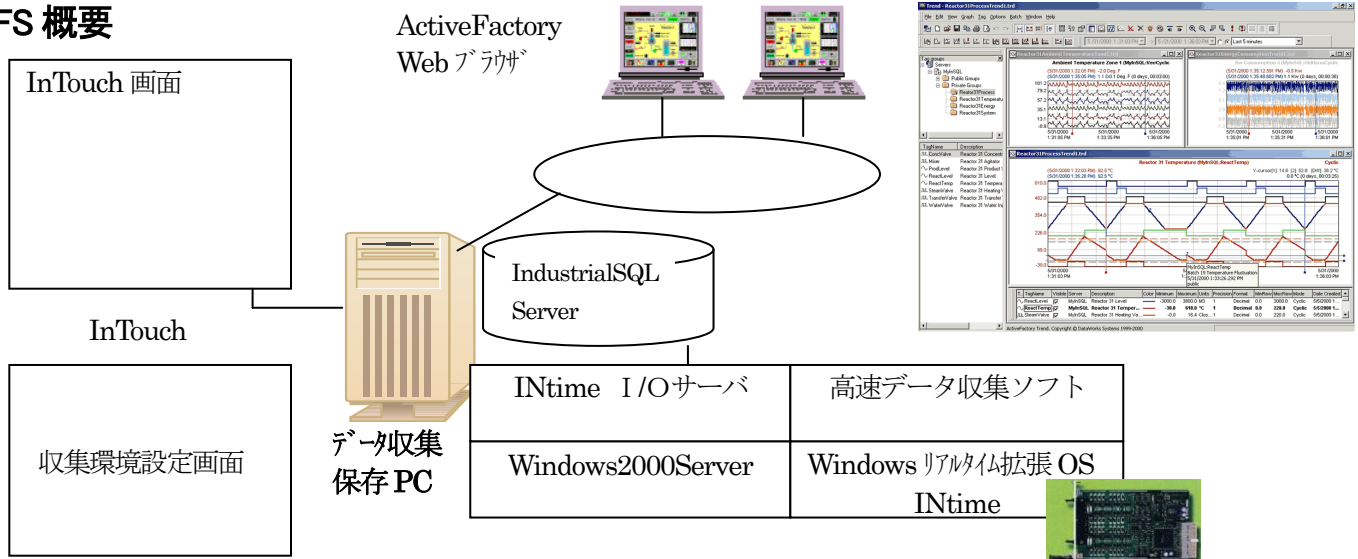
FS 概要

InTouch 画面

InTouch

収集環境設定画面

ActiveFactory
Web ﾌﾞﾗｳｻﾞ

IndustrialSQL
Server

ﾃﾞｰﾀ収集
保存 PC

| INtime I/Oサーバ | 高速データ収集ソフト |
|---|---|
| Windows2000Server | Windows ﾘｱﾙﾀｲﾑ拡張 OS INtime |

Trend - Reactor31ProcessTrend1.trd
File Edit View Graph Tag Options Batch Window Help
Last 5 minutes
Tag groups
Servers
MyInSQL
Public Groups
Private Groups
Reactor31Process
Reactor31Temperatu
Reactor31Energy
Reactor31System
TagName Description
ConcValve Reactor 31 Concent
Mixer Reactor 31 Agitator
ProdLevel Reactor 31 Product
ReactLevel Reactor 31 Level
ReactTemp Reactor 31 Tempera
SteamValve Reactor 31 Heating
TransferValve Reactor 31 Transfer
WaterValve Reactor 31 Water In
Ambient Temperature Zone 1 (MyInSQL.VesCycle)
Reactor31ProcessTrend1.trd
Reactor 31 Temperature (MyInSQL.ReactTemp)
Cyclic
MyInSQL.ReactTemp
Batch 31 Temperature Fluctuation
public
TagName Visible Server Description Color Minimum Maximum Units Precision Format MinRaw MaxRaw Mode Date Created
ReactLevel MyInSQL Reactor 31 Level -3000.0 3000.0 M3 1 Decimal 0.0 3000.0 Cyclic
ReactTemp MyInSQL Reactor 31 Temper... -30.0 610.0 °C 1 Decimal 0.0 220.0 Cyclic
SteamValve MyInSQL Reactor 31 Heating Va... -0.0 16.4 Clos... 1 Decimal 0.0 220.0 Cyclic
ActiveFactory Trend. Copyright © DataWorks Systems 1999-2000